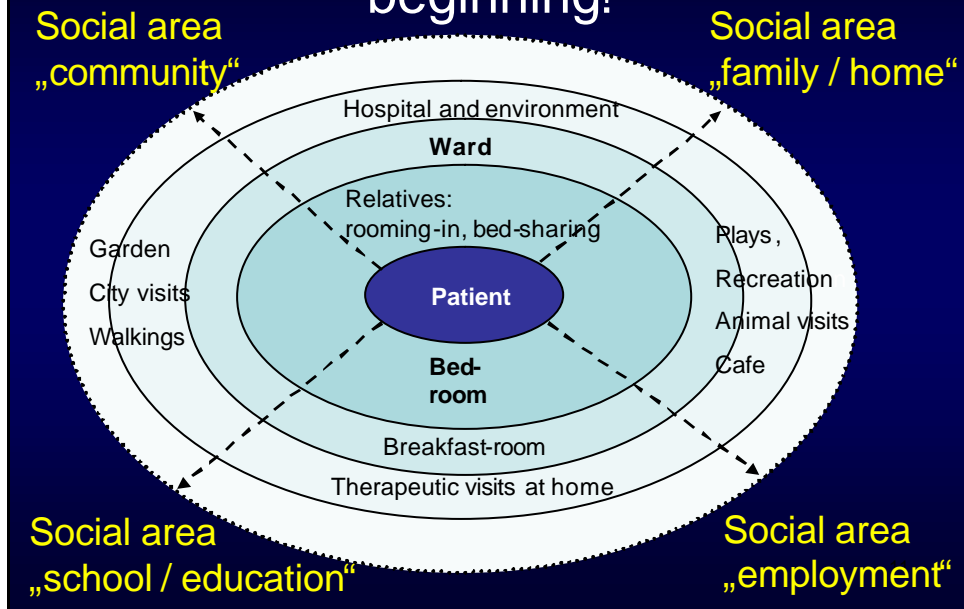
beginning!

Social area „community“

Social area „family / home“

Hospital and environment

Ward

Relatives: rooming-in, bed-sharing

Garden

City visits

Walkings

Patient

Plays,

Recreation

Animal visits

Cafe

Bed-room

Breakfast-room

Therapeutic visits at home

Social area „school / education“

Social area „employment“